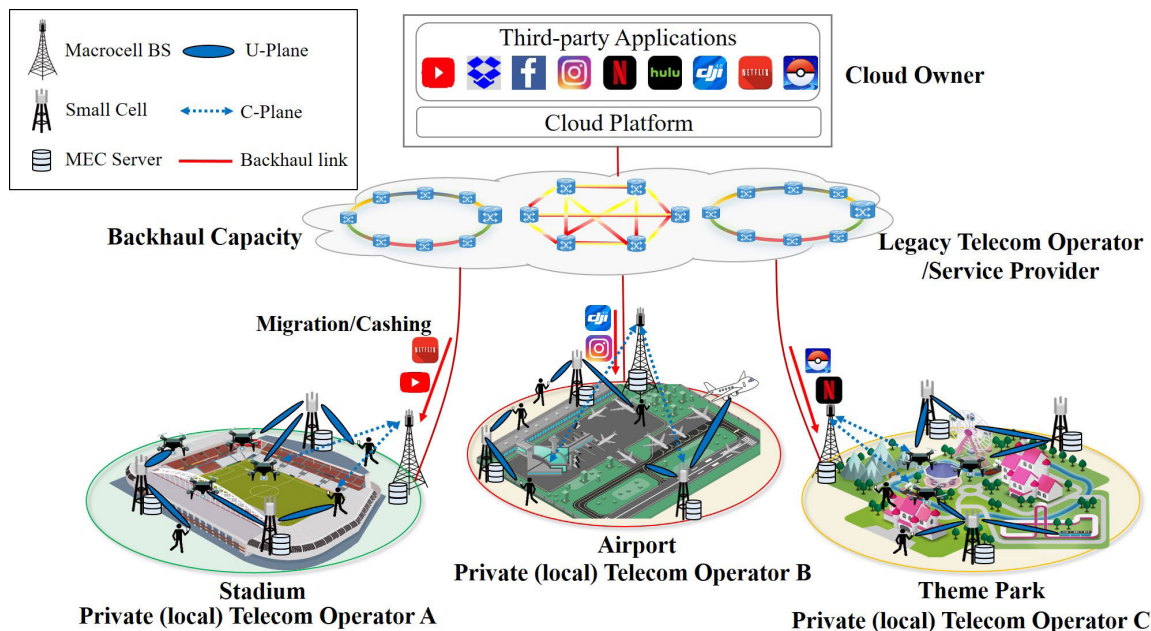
Macrocell BS
U-Plane
Small Cell
C-Plane
MEC Server
Backhaul link

Third-party Applications
hulu
dji
NETFLIX
Cloud Platform

Cloud Owner

Backhaul Capacity

Legacy Telecom Operator /Service Provider

Migration/Cashing
NETFLIX
dji

Stadium
Private (local) Telecom Operator A

Airport
Private (local) Telecom Operator B

Theme Park
Private (local) Telecom Operator C